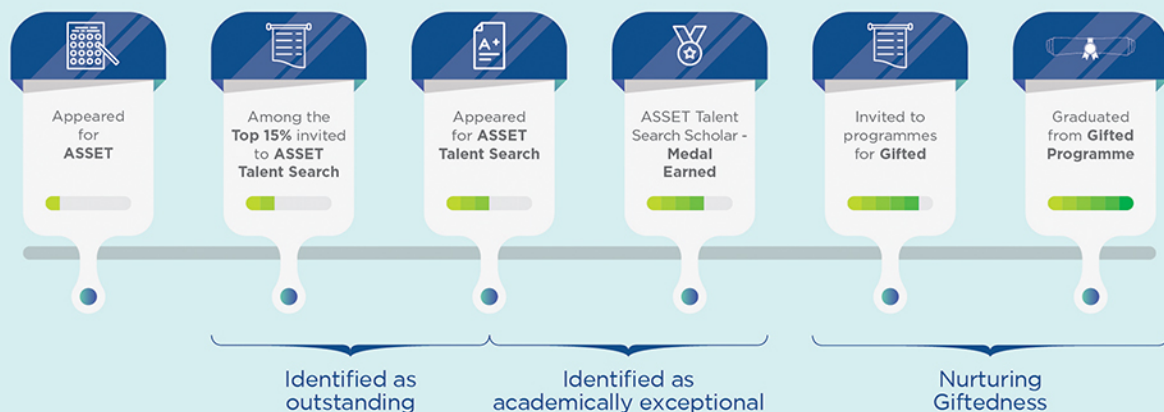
Appeared for ASSET

Among the Top 15% invited to ASSET Talent Search

Appeared for ASSET Talent Search

ASSET Talent Search Scholar - Medal Earned

Invited to programmes for Gifted

Graduated from Gifted Programme

Identified as outstanding

Identified as academically exceptional

Nurturing Giftedness